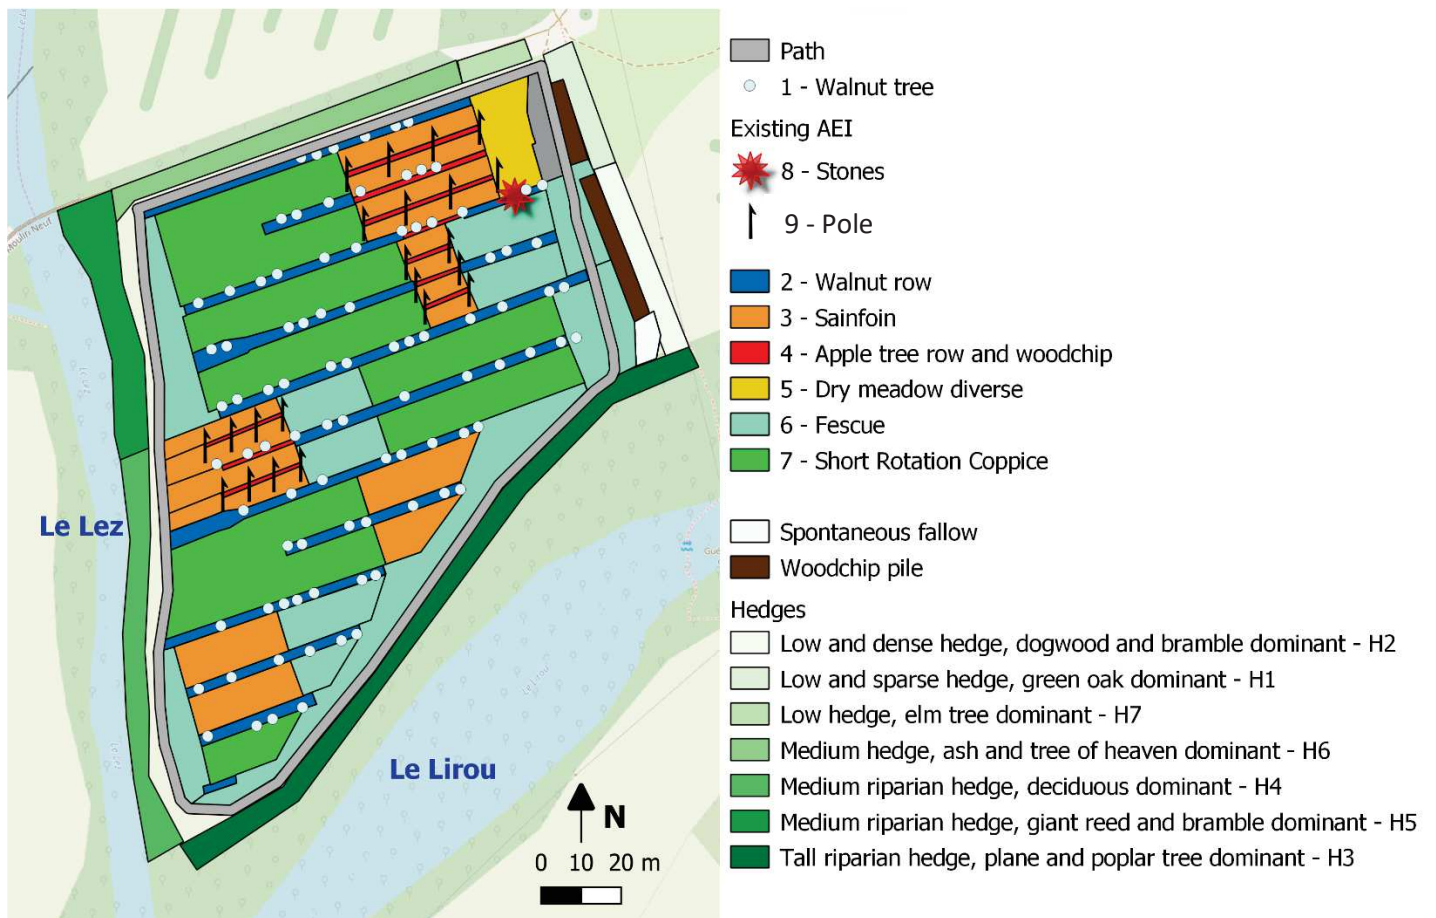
Le Lez

Le Lirou

N

0 10 20 m

Path
1 - Walnut tree
Existing AEI
8 - Stones
9 - Pole
2 - Walnut row
3 - Sainfoin
4 - Apple tree row and woodchip
5 - Dry meadow diverse
6 - Fescue
7 - Short Rotation Coppice

Spontaneous fallow
Woodchip pile
Hedges
Low and dense hedge, dogwood and bramble dominant - H2
Low and sparse hedge, green oak dominant - H1
Low hedge, elm tree dominant - H7
Medium hedge, ash and tree of heaven dominant - H6
Medium riparian hedge, deciduous dominant - H4
Medium riparian hedge, giant reed and bramble dominant - H5
Tall riparian hedge, plane and poplar tree dominant - H3